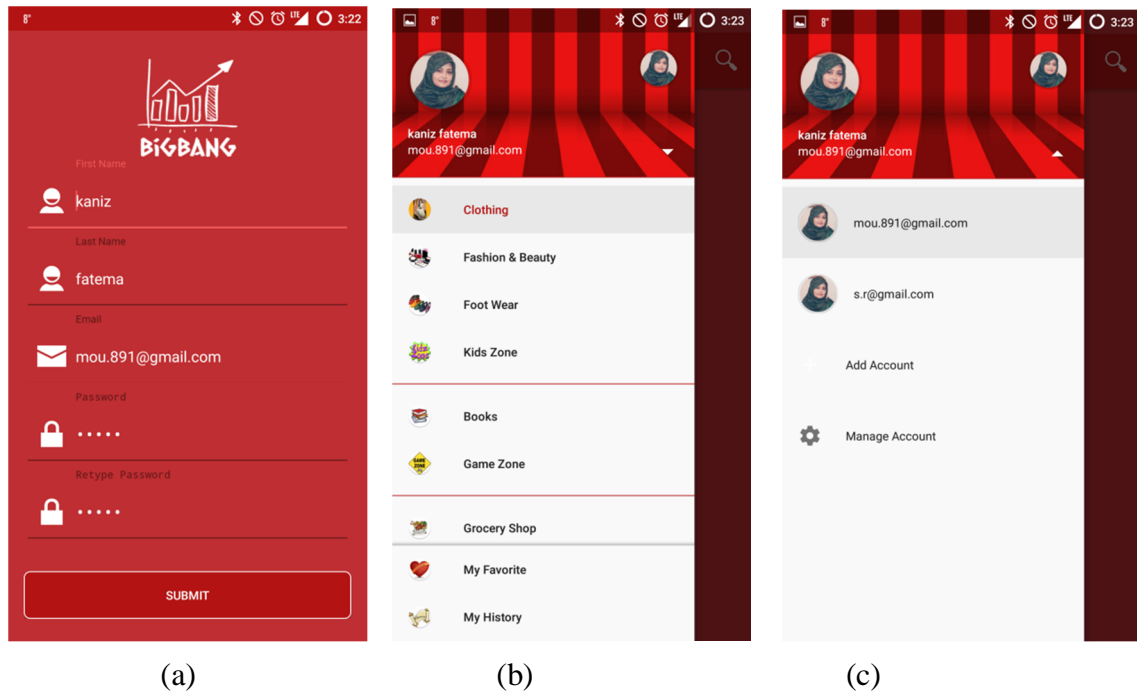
8° LTE 3:22

BiGBANG

First Name
kaniz

Last Name
fatema

Email
mou.891@gmail.com

Password
•••••

Retype Password
•••••

SUBMIT

(a)

8° LTE 3:23

kaniz fatema
mou.891@gmail.com

Clothing
Fashion & Beauty
Foot Wear
Kids Zone
Books
Game Zone
Grocery Shop
My Favorite
My History

(b)

8° LTE 3:23

kaniz fatema
mou.891@gmail.com

mou.891@gmail.com
s.r@gmail.com
Add Account
Manage Account

(c)